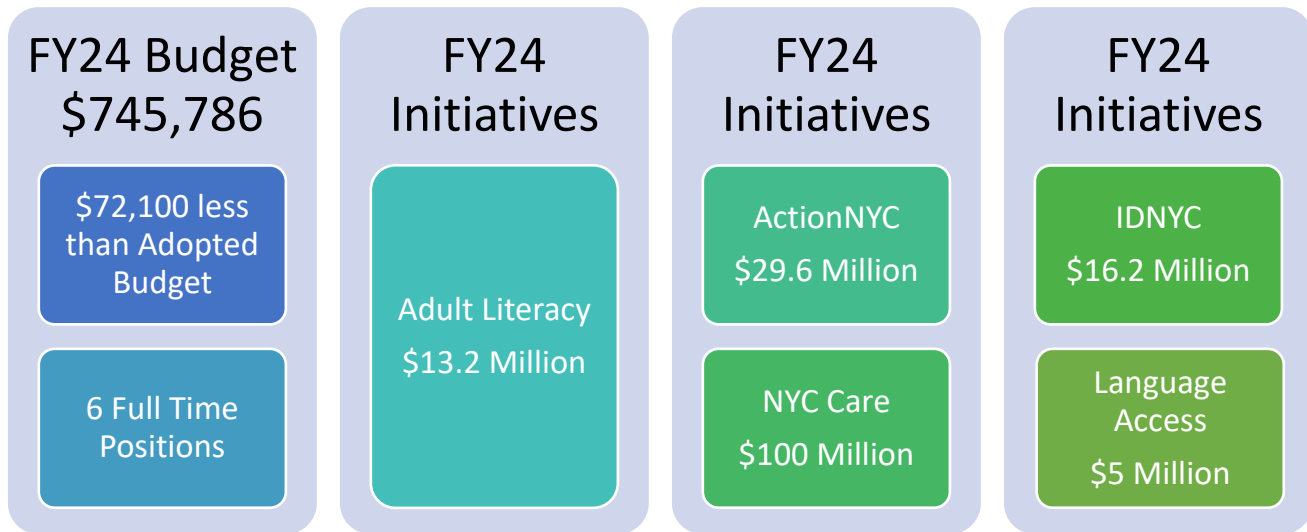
FY24 Budget $745,786

$72,100 less than Adopted Budget

6 Full Time Positions

FY24 Initiatives

Adult Literacy

$13.2 Million

FY24 Initiatives

ActionNYC

$29.6 Million

NYC Care

$100 Million

FY24 Initiatives

IDNYC

$16.2 Million

Language Access

$5 Million